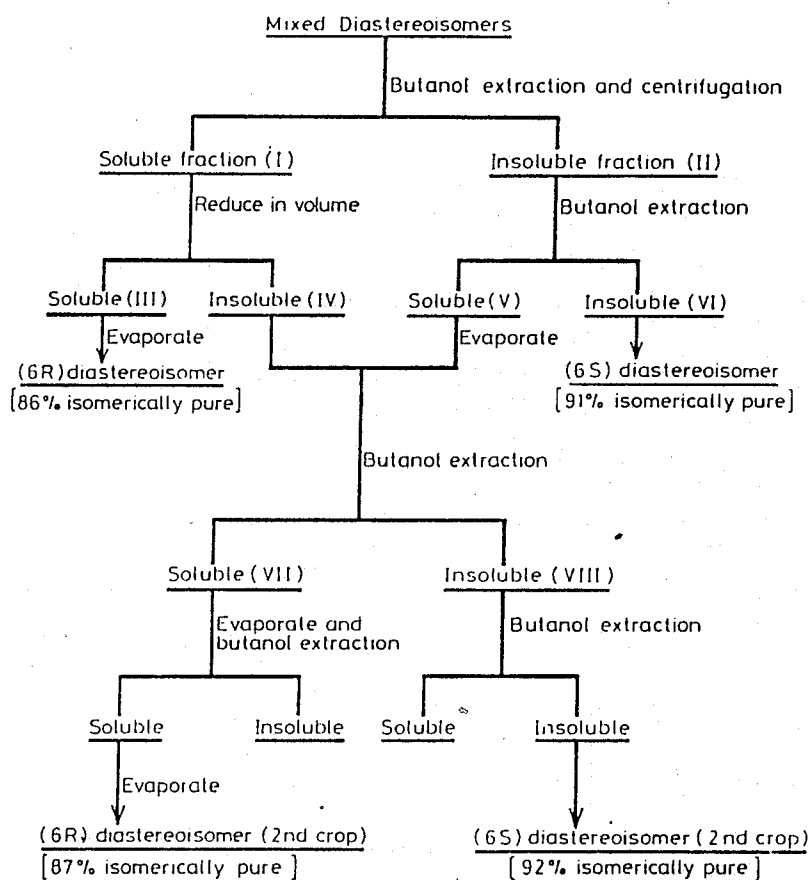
Mixed Diastereoisomers

Butanol extraction and centrifugation

Soluble fraction (I)

Reduce in volume

Insoluble fraction (II)

Butanol extraction

Soluble (III)

Evaporate

(6R) diastereoisomer
[86% isomerically pure]

Insoluble (IV)

Soluble (V)

Evaporate

Insoluble (VI)

(6S) diastereoisomer
[91% isomerically pure]

Butanol extraction

Soluble (VII)

Evaporate and butanol extraction

Insoluble (VIII)

Butanol extraction

Soluble

Insoluble

Soluble

Insoluble

Evaporate

(6R) diastereoisomer (2nd crop)
[87% isomerically pure]

(6S) diastereoisomer (2nd crop)
[92% isomerically pure]